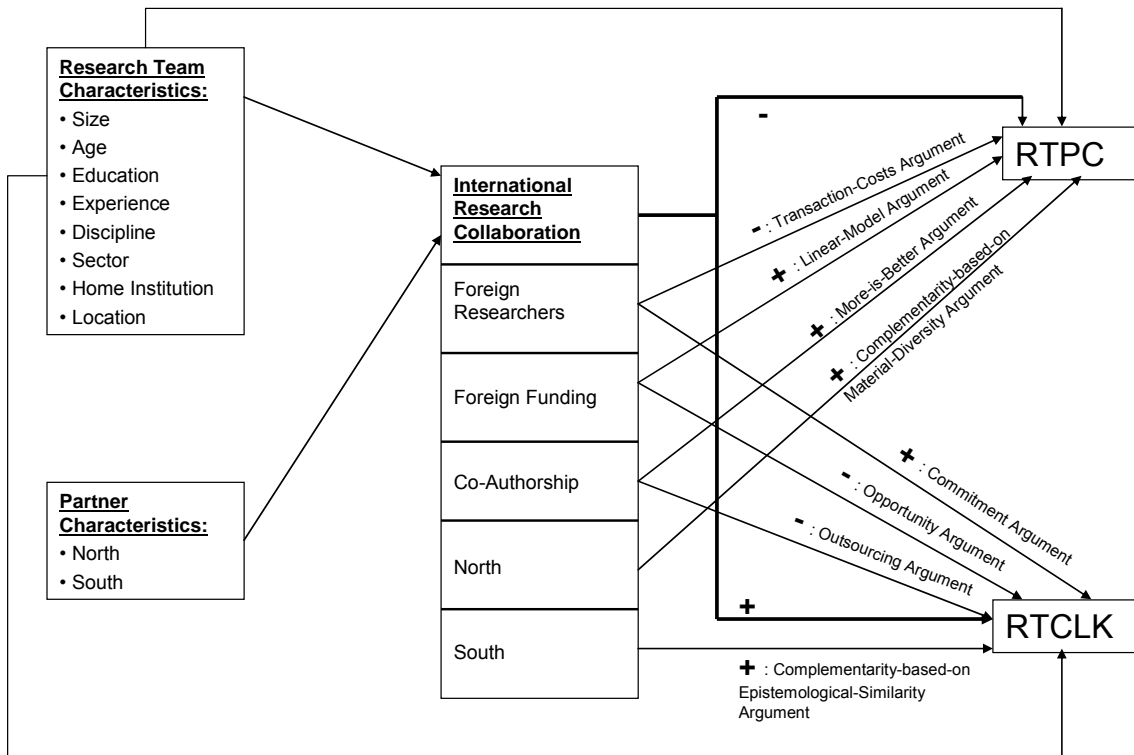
Research Team Characteristics:
• Size
• Age
• Education
• Experience
• Discipline
• Sector
• Home Institution
• Location

Partner Characteristics:
• North
• South

International Research Collaboration

Foreign Researchers

Foreign Funding

Co-Authorship

North

South

RTPC

RTCLK

-

+

- : Transaction-Costs Argument

+ : Linear-Model Argument

+ : More-is-Better Argument

+ : Complementarity-based-on Material-Diversity Argument

+ : Commitment Argument

- : Opportunity Argument

- : Outsourcing Argument

+ : Complementarity-based-on Epistemological-Similarity Argument